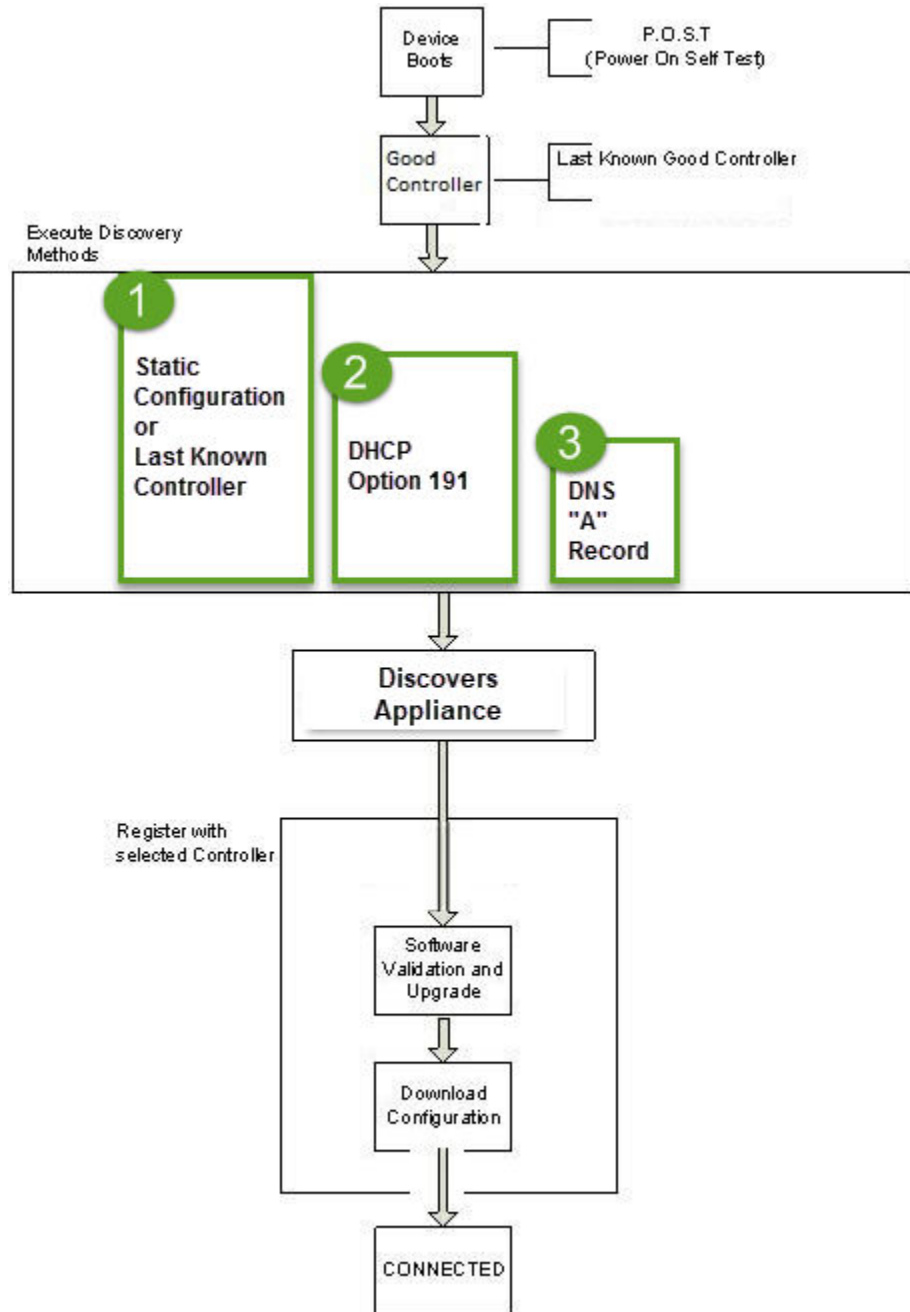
Device Boots

P.O.S.T
(Power On Self Test)

Good Controller

Last Known Good Controller

Execute Discovery Methods

1
Static Configuration or Last Known Controller

2
DHCP Option 191

3
DNS "A" Record

Discovers Appliance

Register with selected Controller

Software Validation and Upgrade

Download Configuration

CONNECTED